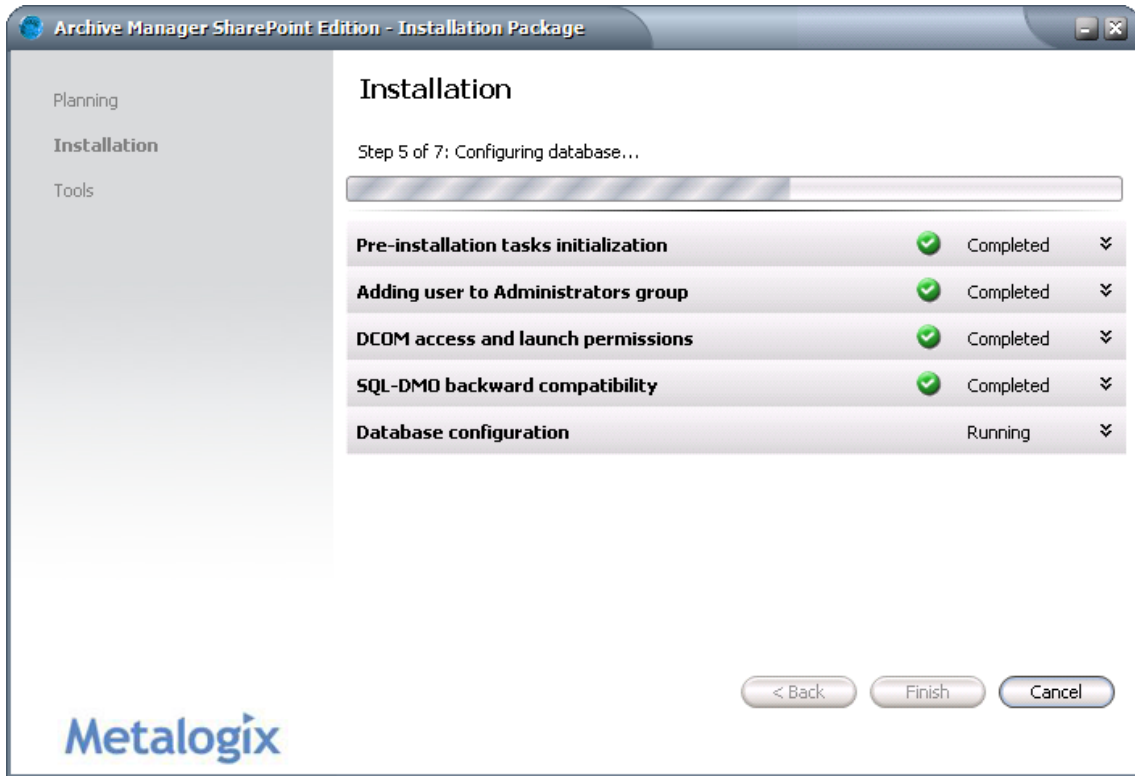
Archive Manager SharePoint Edition - Installation Package

Planning
Installation
Tools

Installation

Step 5 of 7: Configuring database...

| | |
|---|---|
| Pre-installation tasks initialization | Completed |
| Adding user to Administrators group | Completed |
| DCOM access and launch permissions | Completed |
| SQL-DMO backward compatibility | Completed |
| Database configuration | Running |

< Back
Finish
Cancel

Metalogix